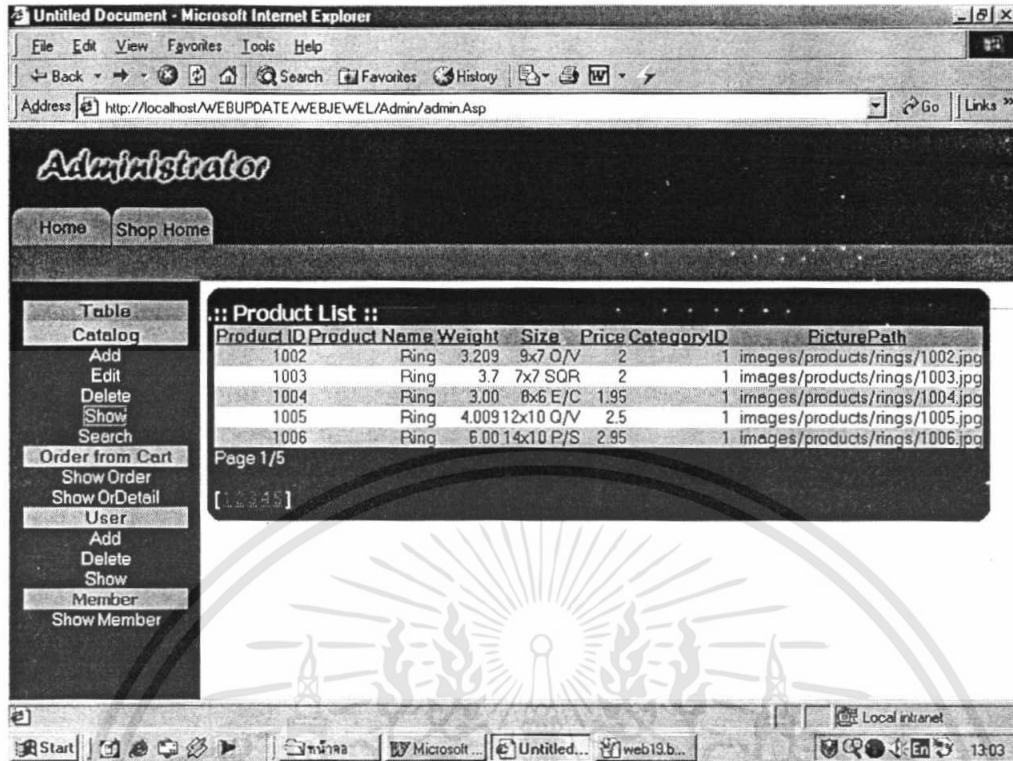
Untitled Document - Microsoft Internet Explorer

File Edit View Favorites Tools Help

Back Search Favorites History

Address http://localhost/WEBUPDATE/WEBJEWEL/Admin/admin.Asp Go Links »

Administrator

Home Shop Home

Table
Catalog
Add
Edit
Delete
Show
Search
Order from Cart
Show Order
Show OrDetail
User
Add
Delete
Show
Member
Show Member

.:: Product List ::

| Product ID | Product Name | Weight | Size | Price | CategoryID | PicturePath |
|---|---|---|---|---|---|---|
| 1002 | Ring | 3.209 | 9x7 O/V | 2 | 1 | images/products/rings/1002.jpg |
| 1003 | Ring | 3.7 | 7x7 SQR | 2 | 1 | images/products/rings/1003.jpg |
| 1004 | Ring | 3.00 | 8x6 E/C | 1.95 | 1 | images/products/rings/1004.jpg |
| 1005 | Ring | 4.009 | 12x10 O/V | 2.5 | 1 | images/products/rings/1005.jpg |
| 1006 | Ring | 6.00 | 14x10 P/S | 2.95 | 1 | images/products/rings/1006.jpg |

Page 1/5

[ 1 2 3 4 5 ]

Local intranet

Start หน้าผล Microsoft ... Untitled... web19.b... 13:03